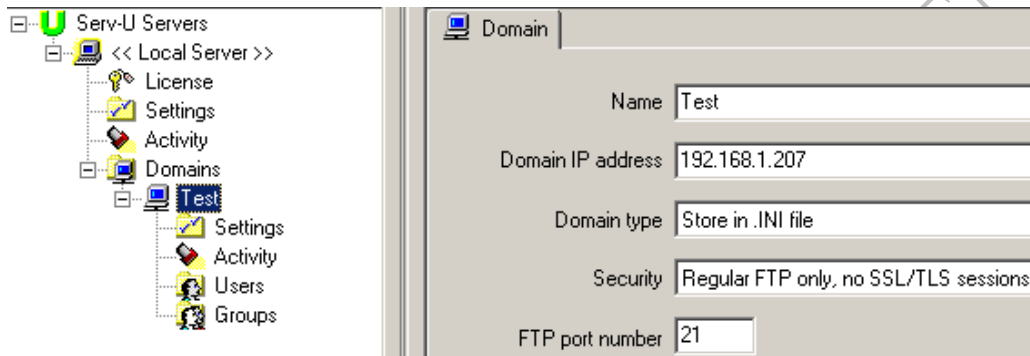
Serv-U Servers
<< Local Server >>
License
Settings
Activity
Domains
Test
Settings
Activity
Users
Groups

Domain

Name Test

Domain IP address 192.168.1.207

Domain type Store in .INI file

Security Regular FTP only, no SSL/TLS sessions

FTP port number 21